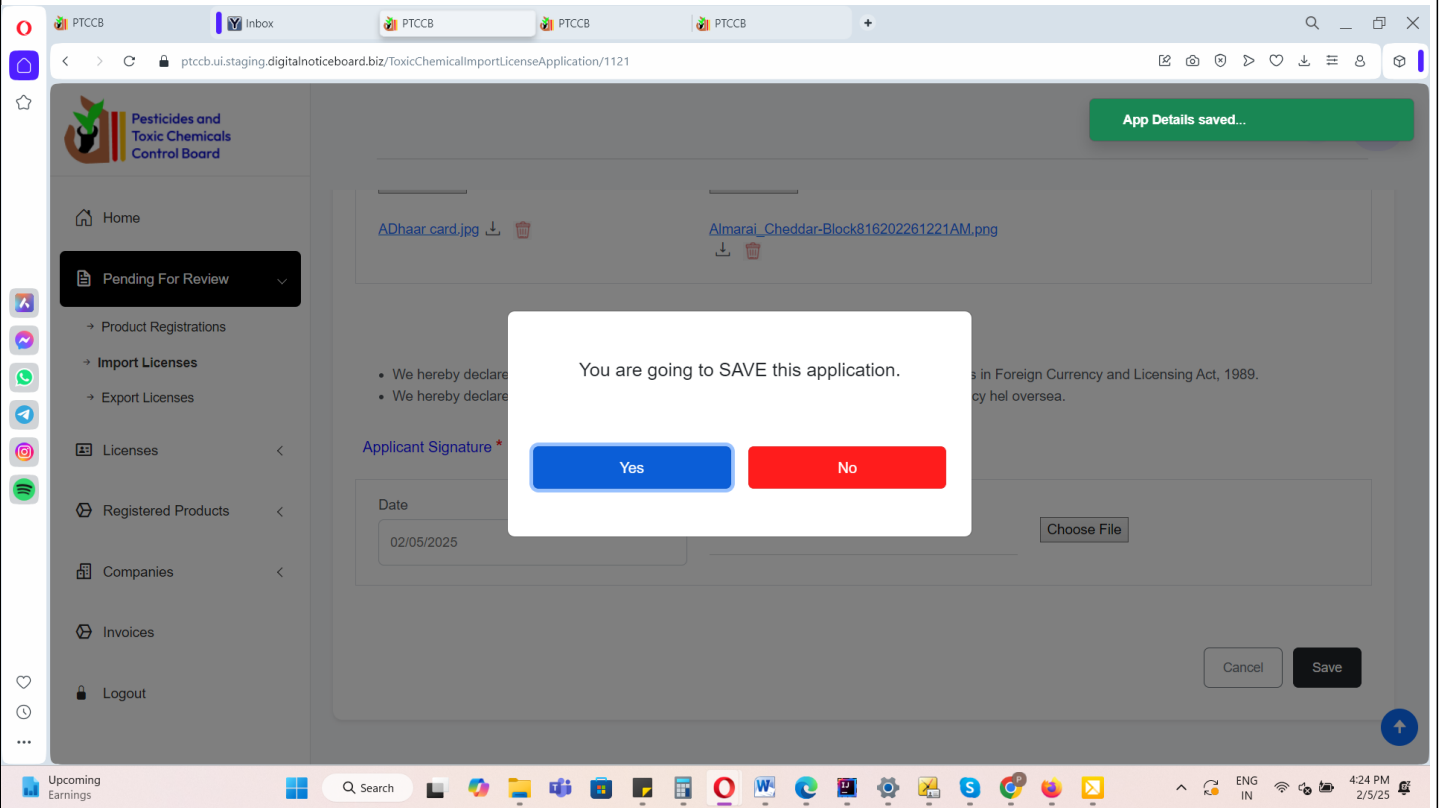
PTCCB | Inbox | PTCCB | PTCCB | PTCCB

ptccb.ui.staging.digitalnoticeboard.biz/ToxicChemicalImportLicenseApplication/1121

Pesticides and Toxic Chemicals Control Board

App Details saved...

Home

Pending For Review

Product Registrations

Import Licenses

Export Licenses

Licenses

Registered Products

Companies

Invoices

Logout

ADhaar card.jpg

Almarai_Cheddar-Block816202261221AM.png

• We hereby declare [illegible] s in Foreign Currency and Licensing Act, 1989.
• We hereby declare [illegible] cy hel oversea.

Applicant Signature *

Date

02/05/2025

Choose File

You are going to SAVE this application.

Yes

No

Cancel

Save

Upcoming
Earnings

Search

ENG
IN

4:24 PM
2/5/25